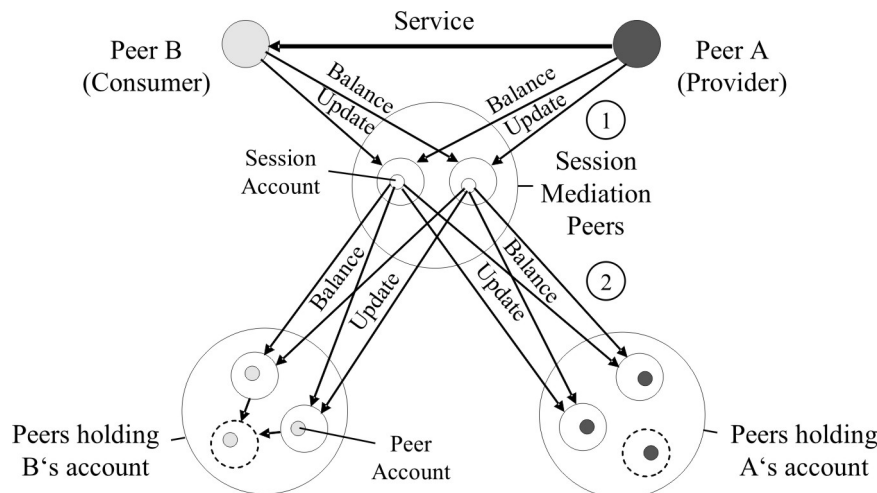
Service

Peer B (Consumer)

Peer A (Provider)

Balance Update

Balance Update

1

Session Account

Session Mediation Peers

Balance Update

Update Balance

2

Peers holding B‘s account

Peer Account

Peers holding A‘s account